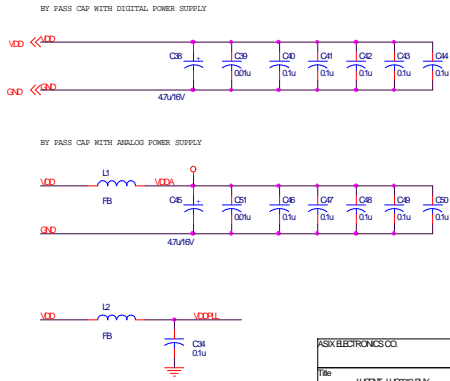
BY PASS CAP WITH DIGITAL POWER SUPPLY

VDD VDD

C38 C39 0.01u C40 0.1u C41 0.1u C42 0.1u C43 0.1u C44 0.1u

GND GND

4.7u/16V

BY PASS CAP WITH ANALOG POWER SUPPLY

VDD L1 VDDA

FB

C45 C51 0.01u C46 0.1u C47 0.1u C48 0.1u C49 0.1u C50 0.1u

GND

4.7u/16V

VDD L2 VDDPLL

FB

C34 0.1u

ASIX ELECTRONICS CO.

Title

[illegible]